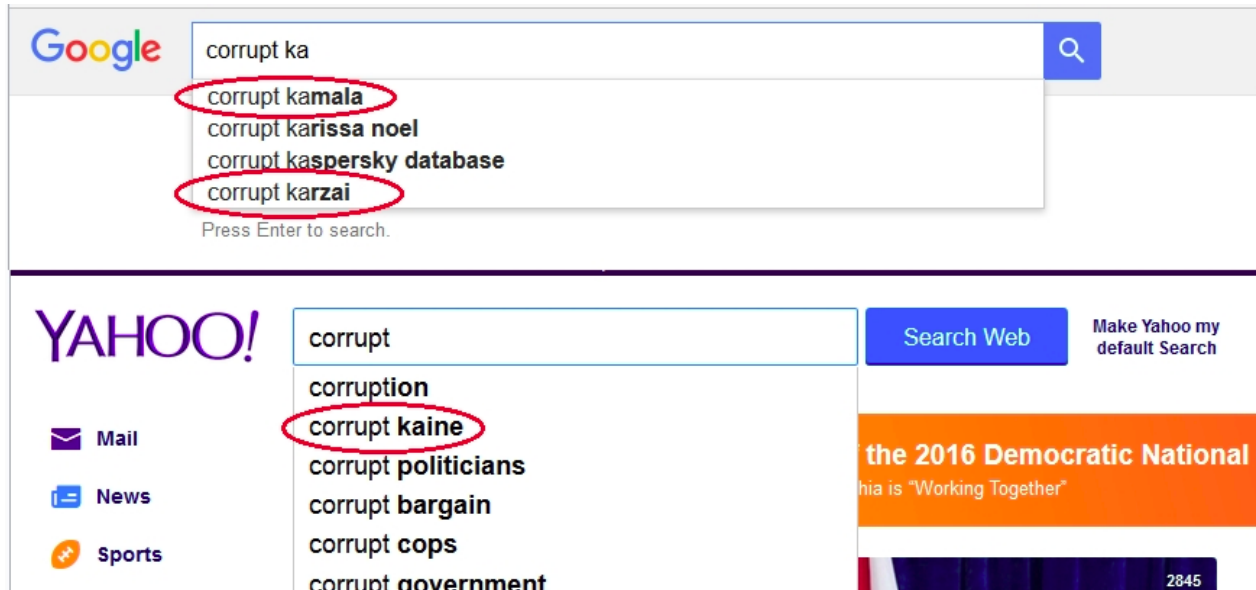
Google

corrupt ka

corrupt kamala
corrupt karissa noel
corrupt kaspersky database
corrupt karzai

Press Enter to search.

YAHOO!

corrupt

Search Web

Make Yahoo my default Search

corruption
corrupt kaine
corrupt politicians
corrupt bargain
corrupt cops
corrupt government

Mail
News
Sports

the 2016 Democratic National
hia is "Working Together"

2845